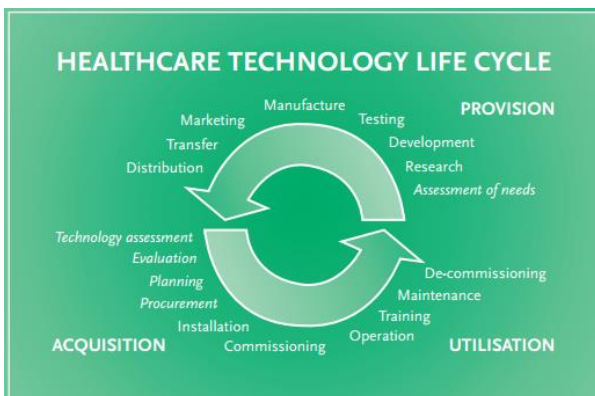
HEALTHCARE TECHNOLOGY LIFE CYCLE

PROVISION

Manufacture
Marketing
Testing
Transfer
Development
Distribution
Research
*Assessment of needs*

*Technology assessment*
*Evaluation*
*Planning*
*Procurement*
Installation
Commissioning

De-commissioning
Maintenance
Training
Operation

ACQUISITION

UTILISATION